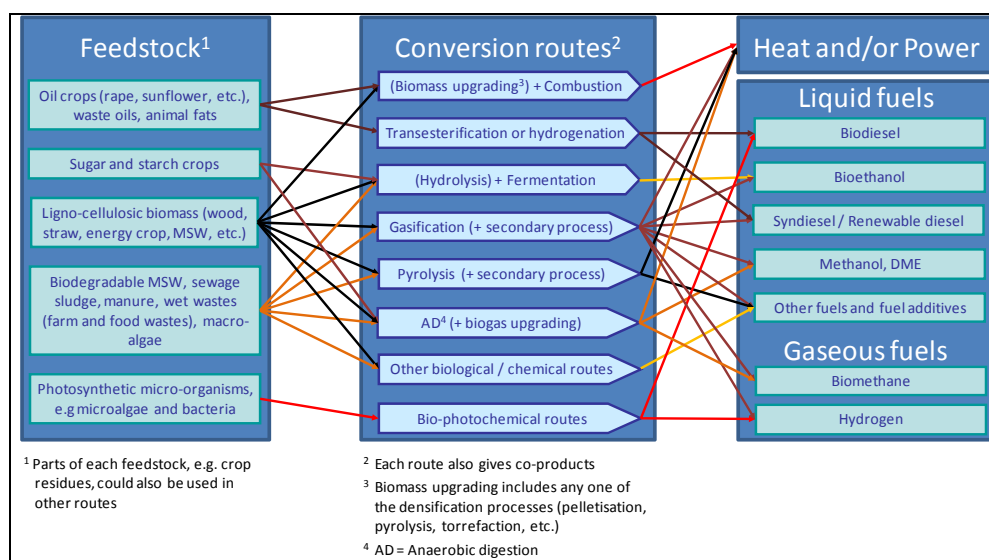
Feedstock$^1$

Oil crops (rape, sunflower, etc.), waste oils, animal fats

Sugar and starch crops

Ligno-cellulosic biomass (wood, straw, energy crop, MSW, etc.)

Biodegradable MSW, sewage sludge, manure, wet wastes (farm and food wastes), macro-algae

Photosynthetic micro-organisms, e.g microalgae and bacteria

Conversion routes$^2$

(Biomass upgrading$^3$) + Combustion

Transesterification or hydrogenation

(Hydrolysis) + Fermentation

Gasification (+ secondary process)

Pyrolysis (+ secondary process)

AD$^4$ (+ biogas upgrading)

Other biological / chemical routes

Bio-photochemical routes

Heat and/or Power

Liquid fuels

Biodiesel

Bioethanol

Syndiesel / Renewable diesel

Methanol, DME

Other fuels and fuel additives

Gaseous fuels

Biomethane

Hydrogen

$^1$ Parts of each feedstock, e.g. crop residues, could also be used in other routes

$^2$ Each route also gives co-products

$^3$ Biomass upgrading includes any one of the densification processes (pelletisation, pyrolysis, torrefaction, etc.)

$^4$ AD = Anaerobic digestion